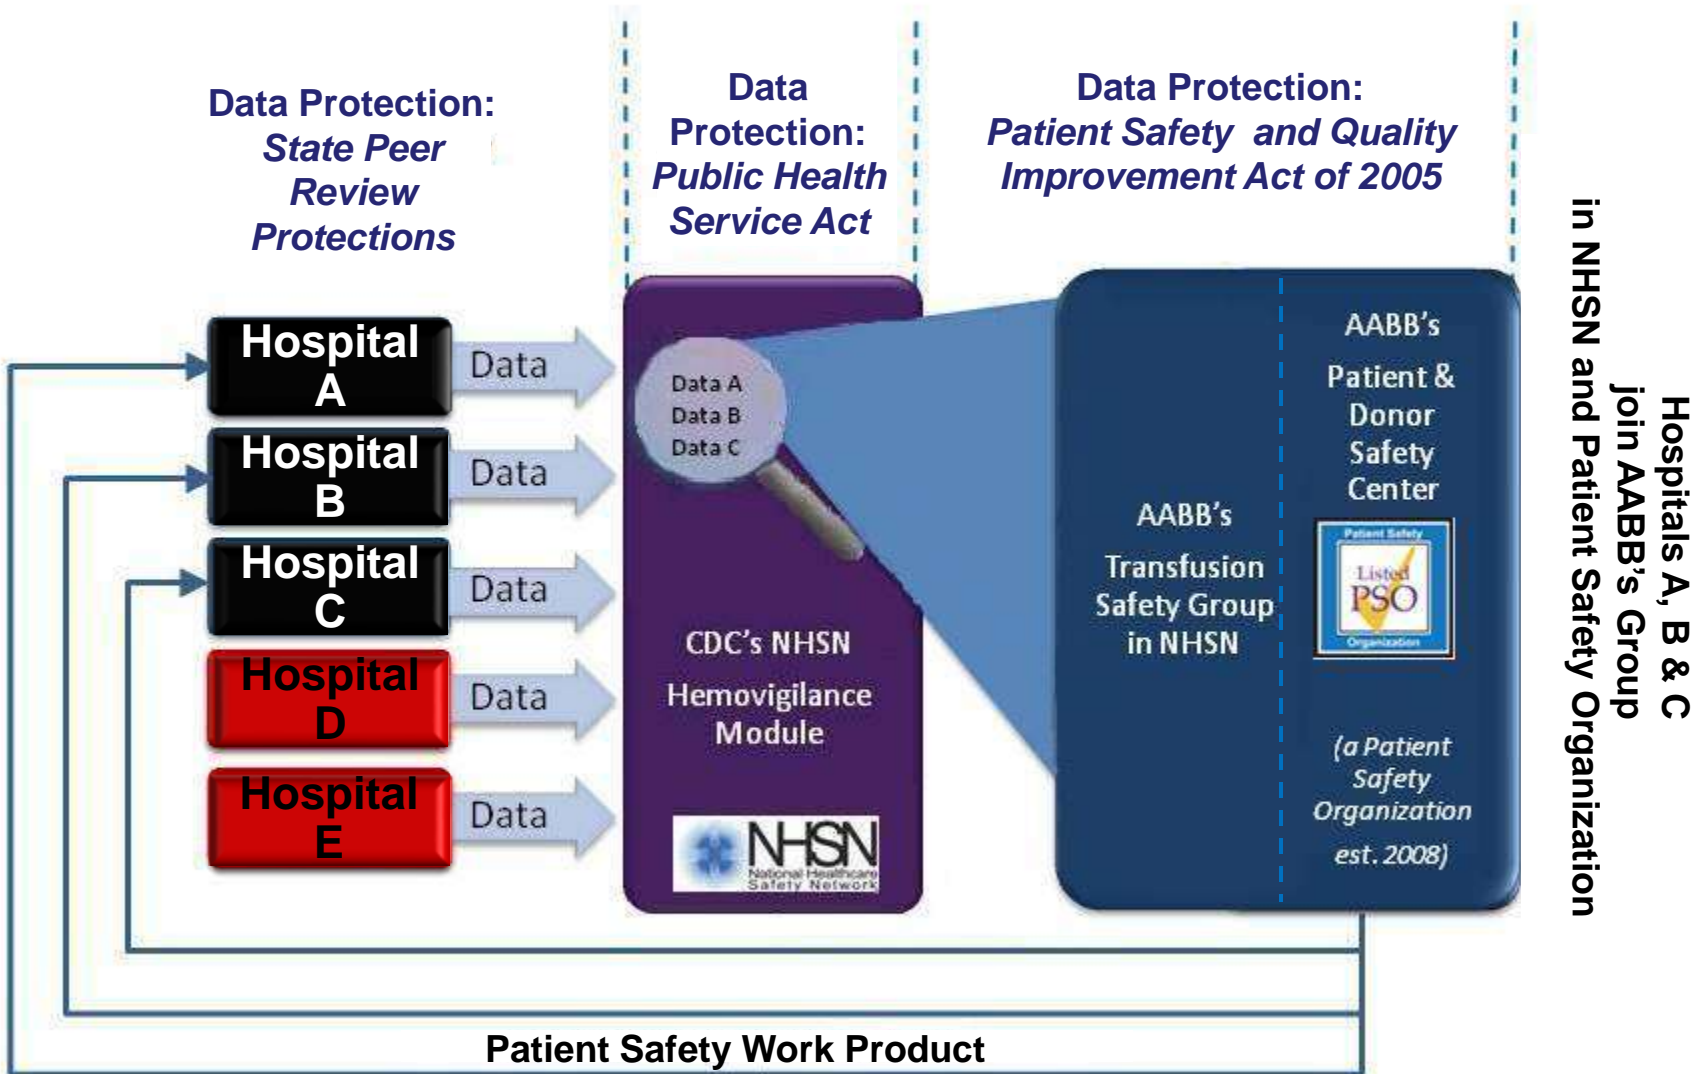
Data Protection:
*State Peer Review Protections*

Data Protection:
*Public Health Service Act*

Data Protection:
*Patient Safety and Quality Improvement Act of 2005*

Hospital A

Data

Hospital B

Data

Hospital C

Data

Hospital D

Data

Hospital E

Data

Data A
Data B
Data C

CDC's NHSN

Hemovigilance Module

NHSN
National Healthcare Safety Network

AABB's

Transfusion Safety Group in NHSN

AABB's

Patient & Donor Safety Center

Patient Safety
Listed
PSO
Organization

*(a Patient Safety Organization est. 2008)*

Hospitals A, B & C join AABB's Group in NHSN and Patient Safety Organization

Patient Safety Work Product